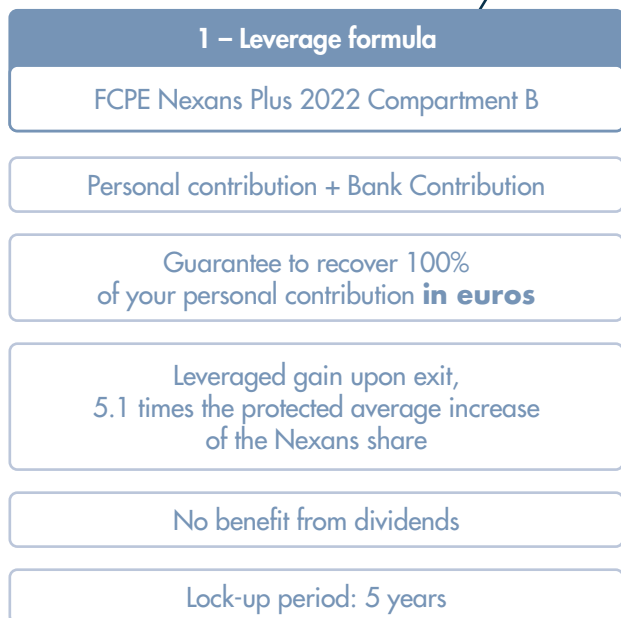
1 – Leverage formula

FCPE Nexans Plus 2022 Compartment B

Personal contribution + Bank Contribution

Guarantee to recover 100% of your personal contribution **in euros**

Leveraged gain upon exit, 5.1 times the protected average increase of the Nexans share

No benefit from dividends

Lock-up period: 5 years